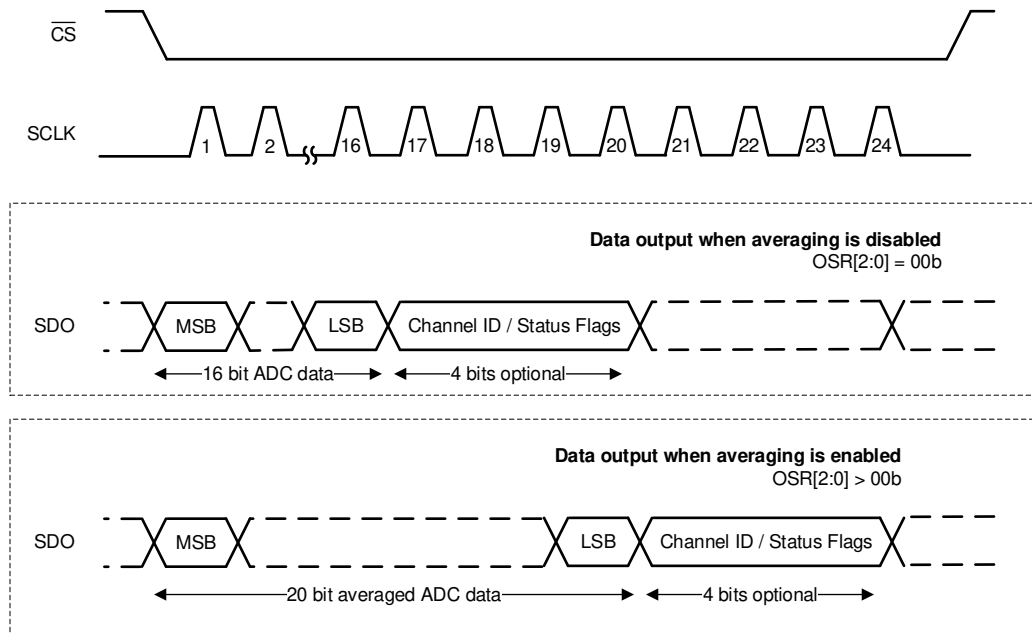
$\overline{CS}$

SCLK 1 2 16 17 18 19 20 21 22 23 24

**Data output when averaging is disabled**
OSR[2:0] = 00b

SDO MSB LSB Channel ID / Status Flags

16 bit ADC data 4 bits optional

**Data output when averaging is enabled**
OSR[2:0] > 00b

SDO MSB LSB Channel ID / Status Flags

20 bit averaged ADC data 4 bits optional